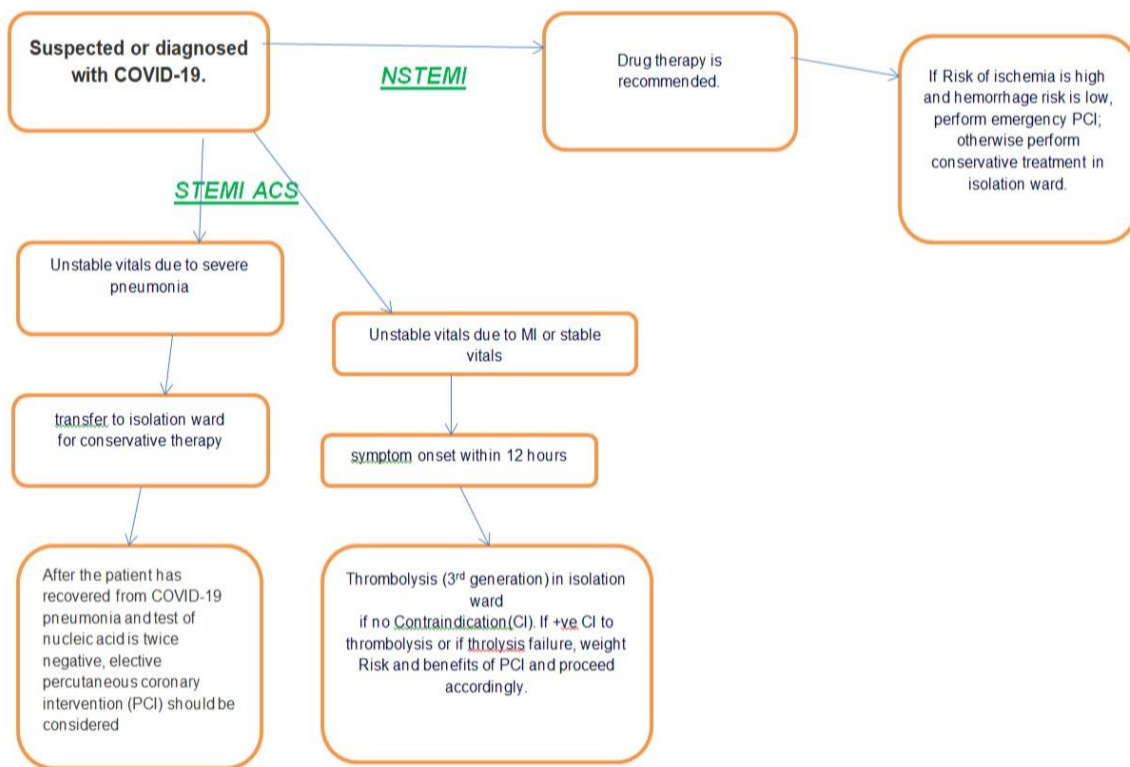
Suspected or diagnosed with COVID-19.

NSTEMI

Drug therapy is recommended.

If Risk of ischemia is high and hemorrhage risk is low, perform emergency PCI; otherwise perform conservative treatment in isolation ward.

STEMI ACS

Unstable vitals due to severe pneumonia

Unstable vitals due to MI or stable vitals

transfer to isolation ward for conservative therapy

symptom onset within 12 hours

After the patient has recovered from COVID-19 pneumonia and test of nucleic acid is twice negative, elective percutaneous coronary intervention (PCI) should be considered

Thrombolysis (3$^{rd}$ generation) in isolation ward
if no Contraindication (CI). If +ve CI to thrombolysis or if thrlysis failure, weight Risk and benefits of PCI and proceed accordingly.